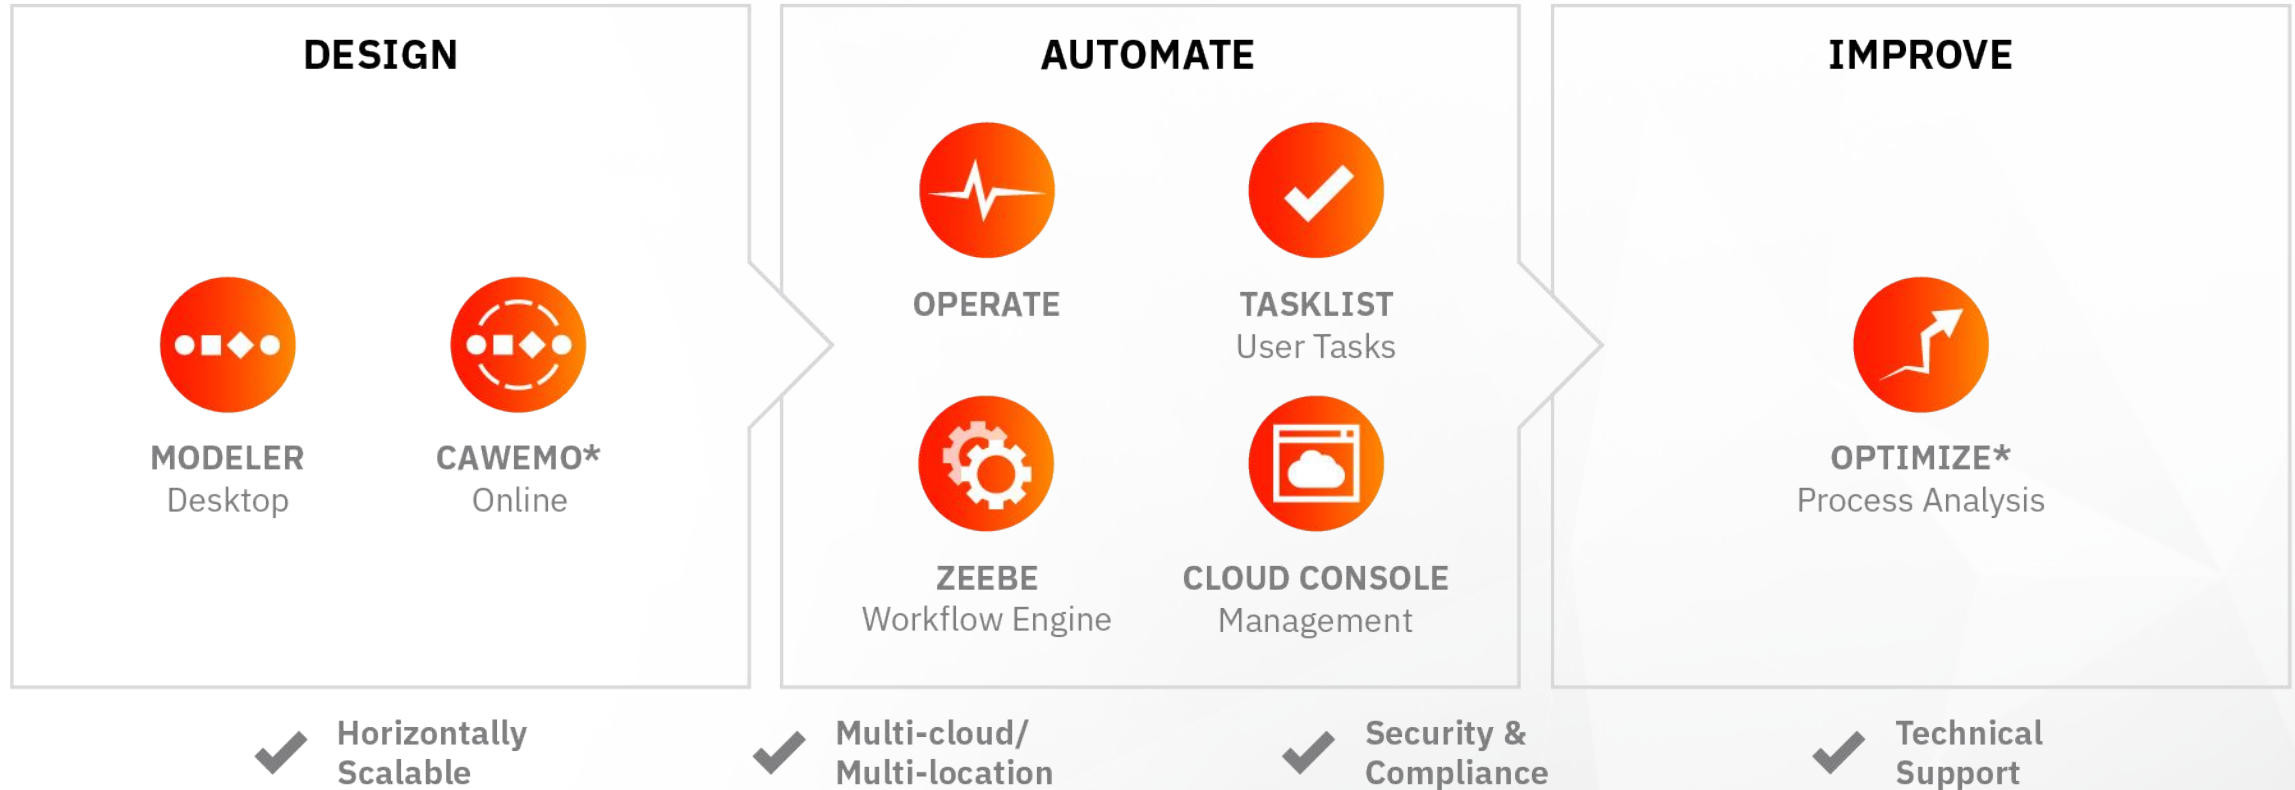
DESIGN

MODELER
Desktop

CAWEMO*
Online

AUTOMATE

OPERATE

TASKLIST
User Tasks

ZEEBE
Workflow Engine

CLOUD CONSOLE
Management

IMPROVE

OPTIMIZE*
Process Analysis

Horizontally Scalable

Multi-cloud/ Multi-location

Security & Compliance

Technical Support